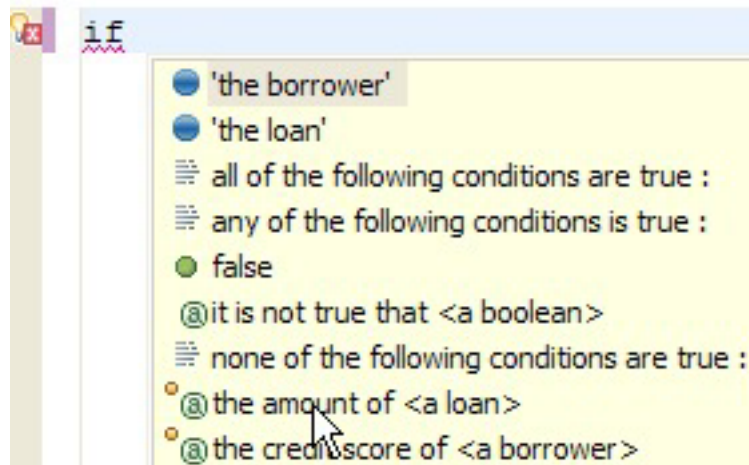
if

'the borrower'
'the loan'
all of the following conditions are true :
any of the following conditions is true :
false
@it is not true that <a boolean>
none of the following conditions are true :
@the amount of <a loan>
@the credit score of <a borrower>